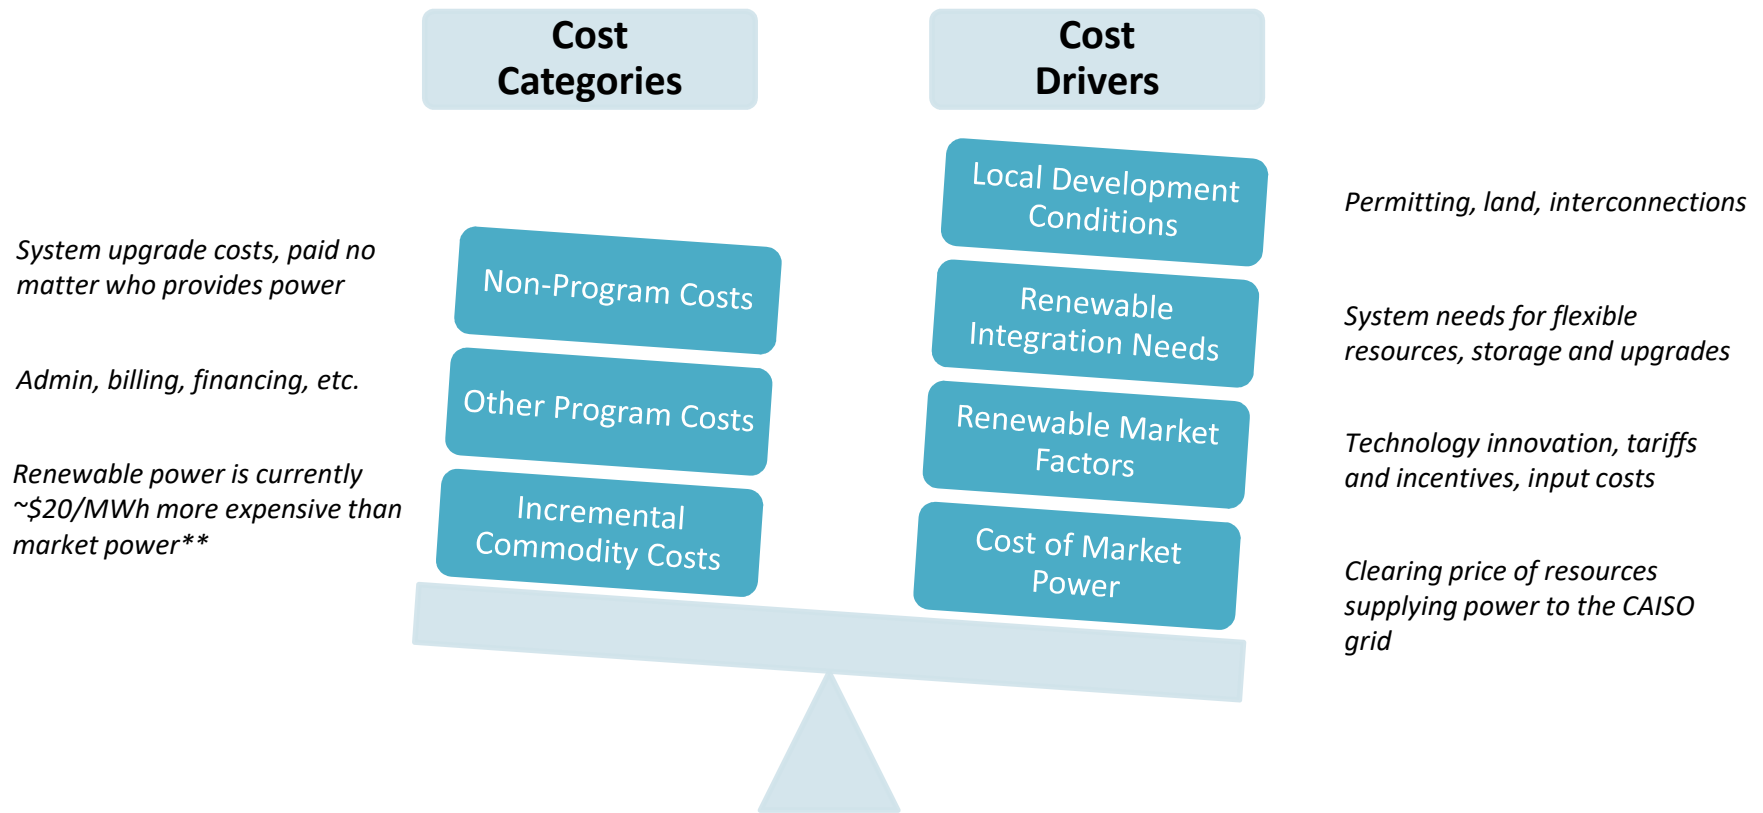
Cost Categories

Cost Drivers

System upgrade costs, paid no matter who provides power

Non-Program Costs

Admin, billing, financing, etc.

Other Program Costs

Renewable power is currently ~$20/MWh more expensive than market power**

Incremental Commodity Costs

Local Development Conditions

Permitting, land, interconnections

Renewable Integration Needs

System needs for flexible resources, storage and upgrades

Renewable Market Factors

Technology innovation, tariffs and incentives, input costs

Cost of Market Power

Clearing price of resources supplying power to the CAISO grid